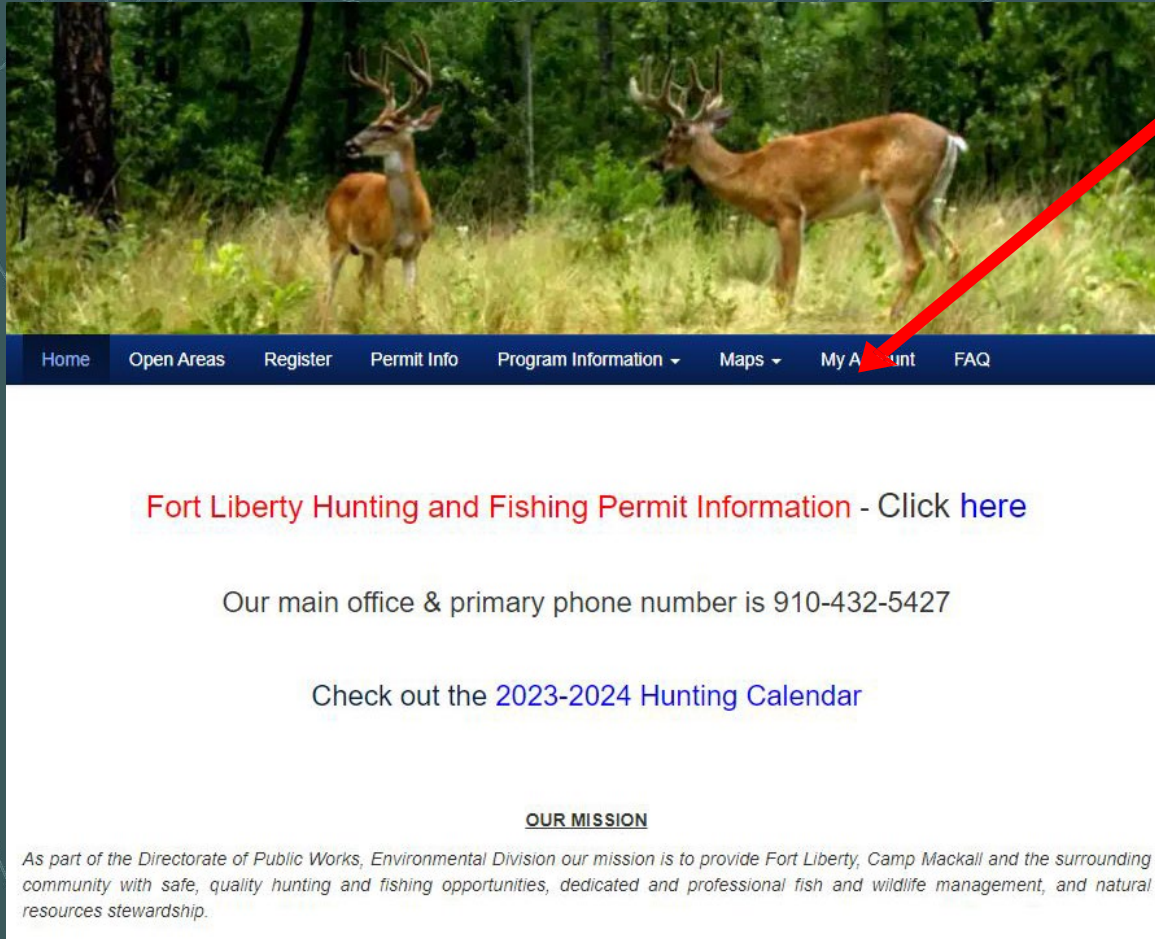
Home Open Areas Register Permit Info Program Information Maps My A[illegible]unt FAQ

Fort Liberty Hunting and Fishing Permit Information - Click here

Our main office & primary phone number is 910-432-5427

Check out the 2023-2024 Hunting Calendar

OUR MISSION

As part of the Directorate of Public Works, Environmental Division our mission is to provide Fort Liberty, Camp Mackall and the surrounding community with safe, quality hunting and fishing opportunities, dedicated and professional fish and wildlife management, and natural resources stewardship.